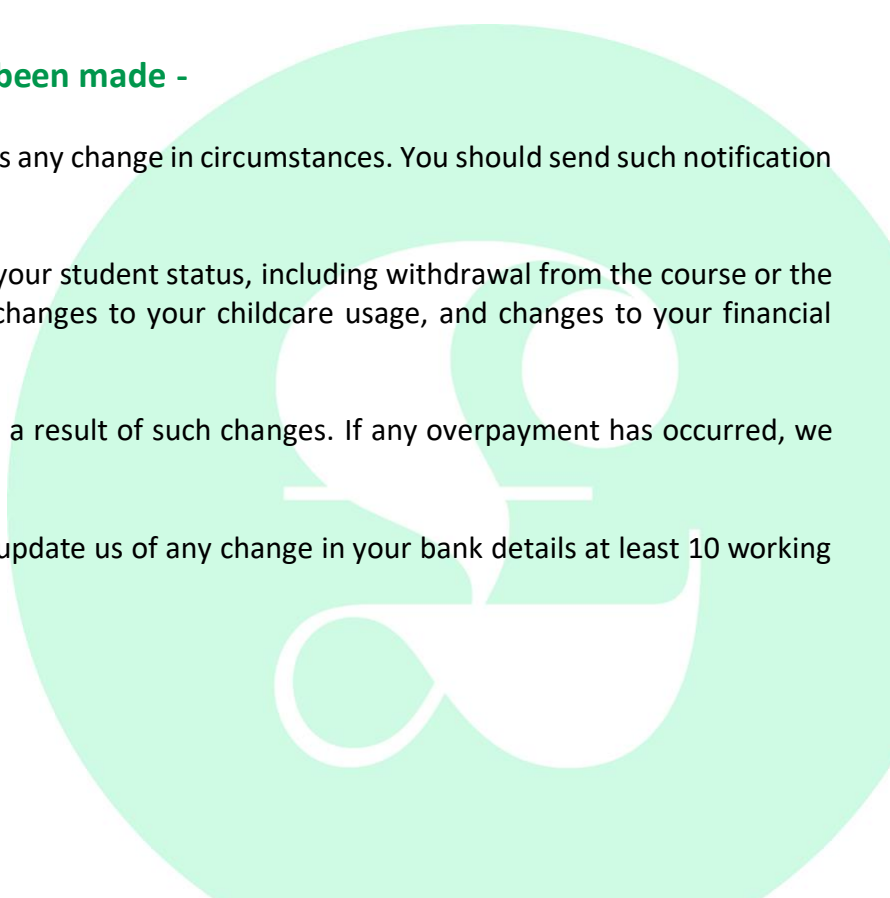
been made -

s any change in circumstances. You should send such notification

your student status, including withdrawal from the course or the changes to your childcare usage, and changes to your financial

a result of such changes. If any overpayment has occurred, we

update us of any change in your bank details at least 10 working